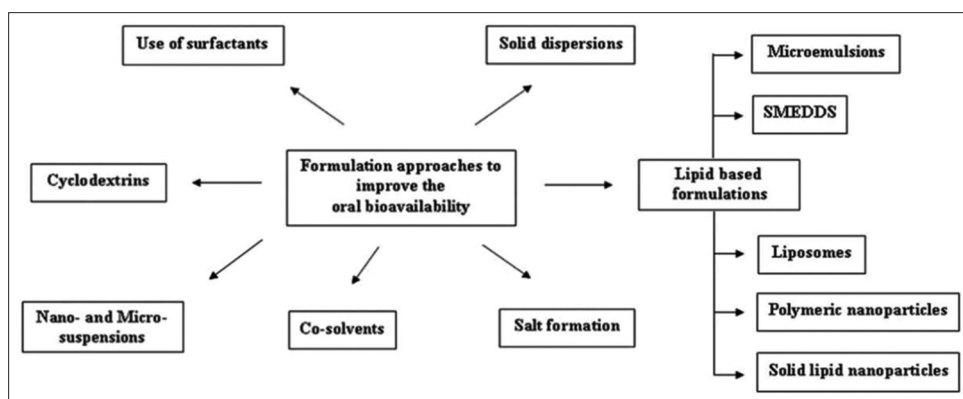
Use of surfactants

Solid dispersions

Microemulsions

SMEDDS

Cyclodextrins

Formulation approaches to improve the oral bioavailability

Lipid based formulations

Liposomes

Polymeric nanoparticles

Solid lipid nanoparticles

Nano- and Micro-suspensions

Co-solvents

Salt formation